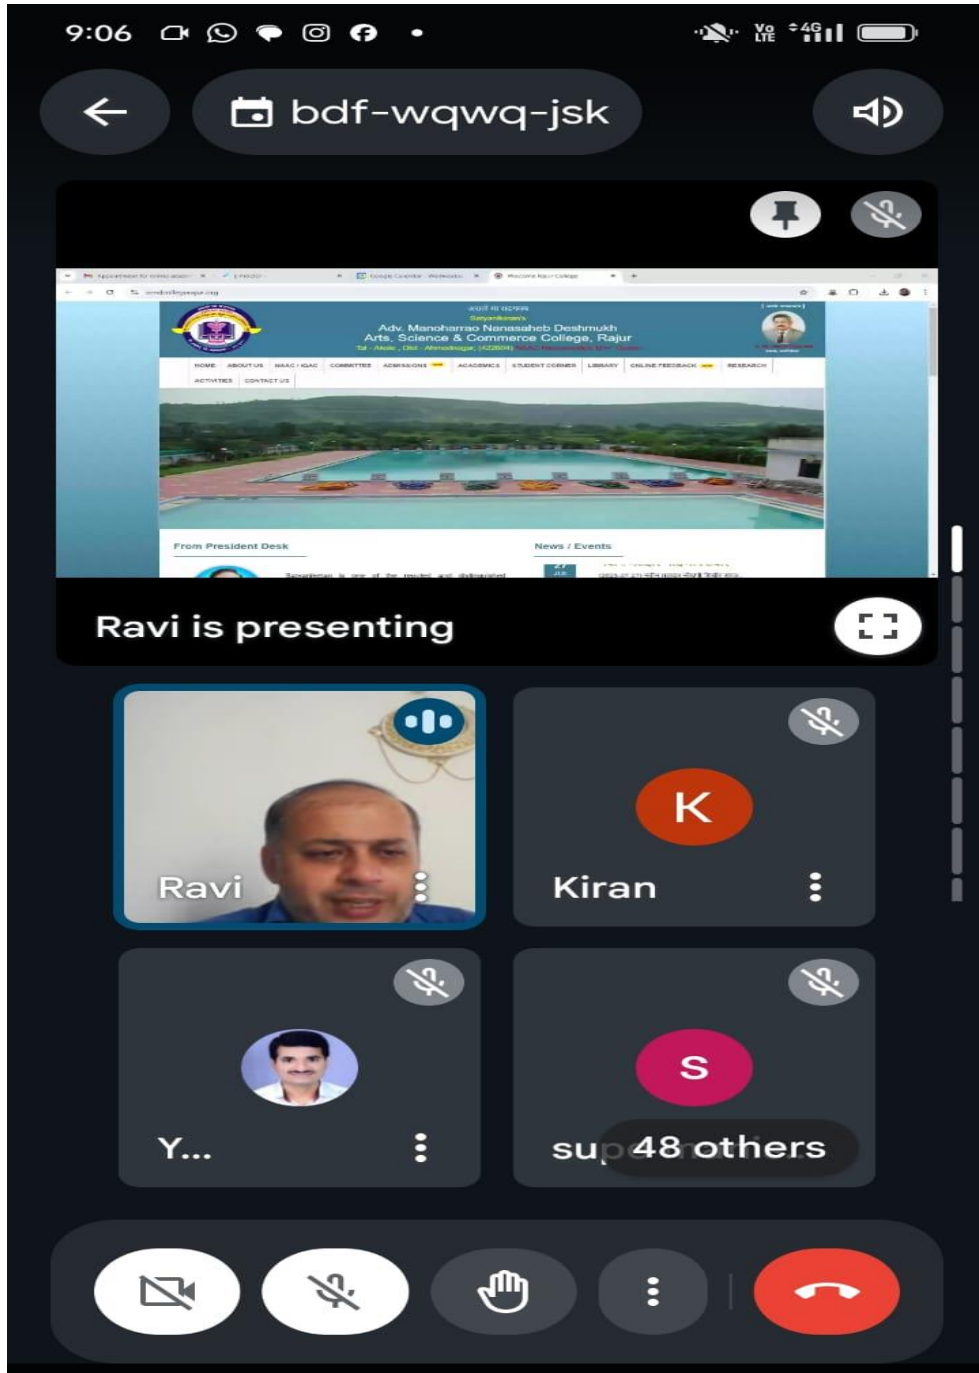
9:06

Vo LTE 4G

bdf-wqwq-jsk

Satyaniketan's
Adv. Manoharrao Nanasaheb Deshmukh
Arts, Science & Commerce College, Rajur
Tal - Akole, Dist - Ahmednagar, (422604)

HOME ABOUT US NAAC / IQAC COMMITTEE ADMISSIONS ACADEMICS STUDENT CORNER LIBRARY ONLINE FEEDBACK RESEARCH ACTIVITIES CONTACT US

From President Desk

News / Events

Ravi is presenting

Ravi

K

Kiran

Y...

S

su

48 others